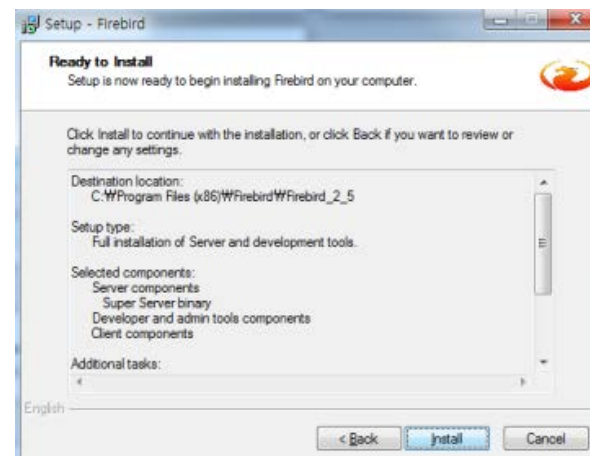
Setup - Firebird

Ready to Install
Setup is now ready to begin installing Firebird on your computer.

Click Install to continue with the installation, or click Back if you want to review or change any settings.

Destination location:
C:₩Program Files (x86)₩Firebird₩Firebird_2_5

Setup type:
Full installation of Server and development tools.

Selected components:
Server components
Super Server binary
Developer and admin tools components
Client components

Additional tasks:

English

< Back
Install
Cancel